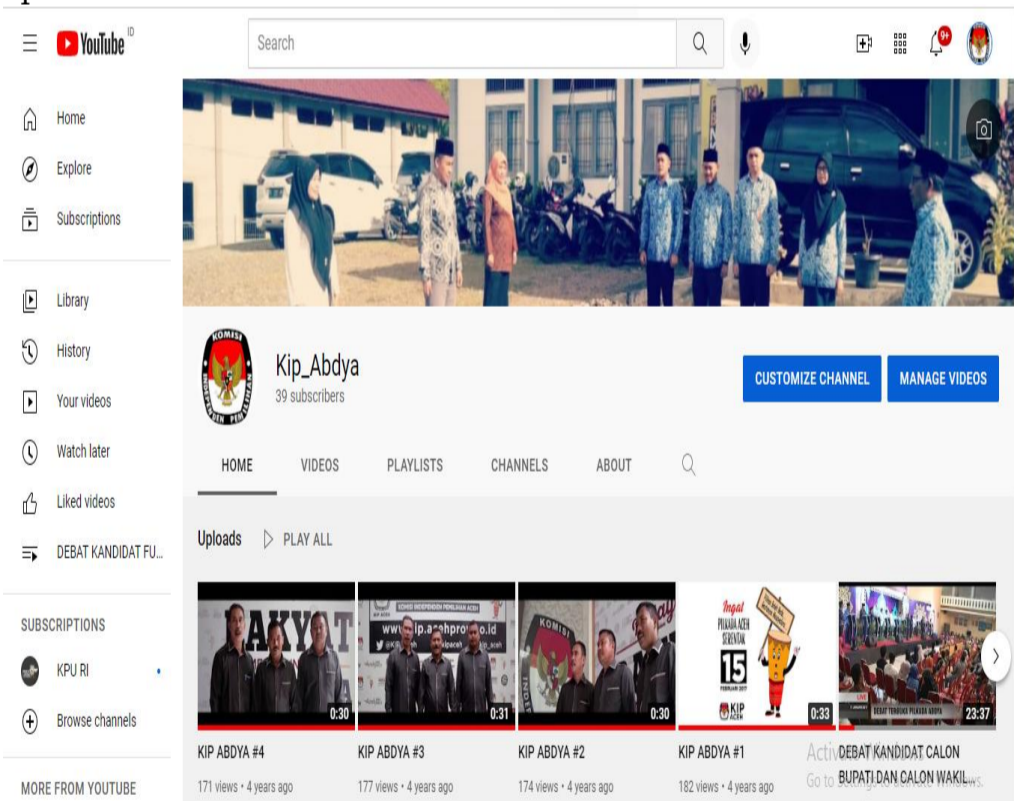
YouTube ID

Search

9+

Home
Explore
Subscriptions

Library
History
Your videos
Watch later
Liked videos
DEBAT KANDIDAT FU...

SUBSCRIPTIONS
KPU RI
Browse channels

MORE FROM YOUTUBE

KOMISI INDEPENDEN PEMILIHAN

Kip_Abdya
39 subscribers

CUSTOMIZE CHANNEL
MANAGE VIDEOS

HOME
VIDEOS
PLAYLISTS
CHANNELS
ABOUT

Uploads
PLAY ALL

RAKYAT
0:30
KIP ABDYA #4
171 views • 4 years ago

www.kip.acehprov.go.id
0:31
KIP ABDYA #3
177 views • 4 years ago

0:30
KIP ABDYA #2
174 views • 4 years ago

Ingat PILKADA ACEH SERENTAK 15 FEBRUARI 2017
KIP ACEH
0:33
KIP ABDYA #1
182 views • 4 years ago

LIVE
DEBAT TERBUKA PILKADA ABDYA
23:37
DEBAT KANDIDAT CALON BUPATI DAN CALON WAKIL...

Activate Windows
Go to Settings to activate Windows.